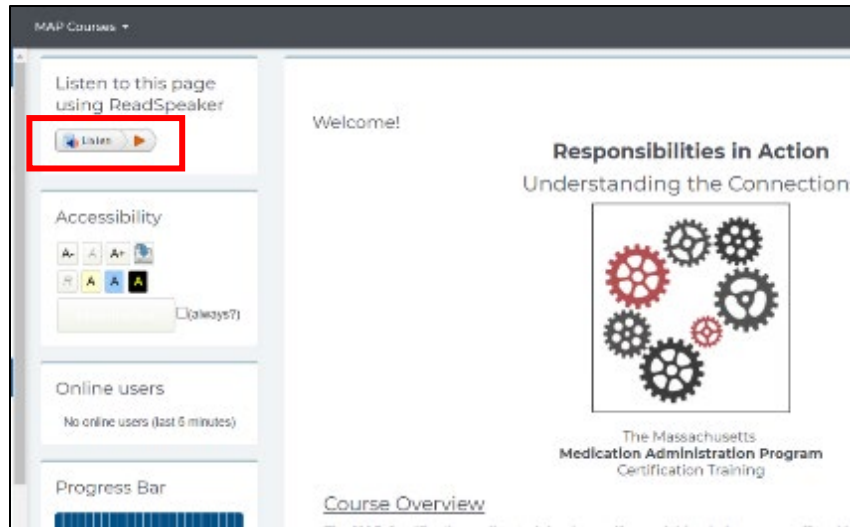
MAP Courses ▾

Listen to this page using ReadSpeaker

Listen

Accessibility

A- A A+

R A A A

(always?)

Online users

No online users (last 5 minutes)

Progress Bar

Welcome!

Responsibilities in Action

Understanding the Connection

The Massachusetts
Medication Administration Program
Certification Training

Course Overview